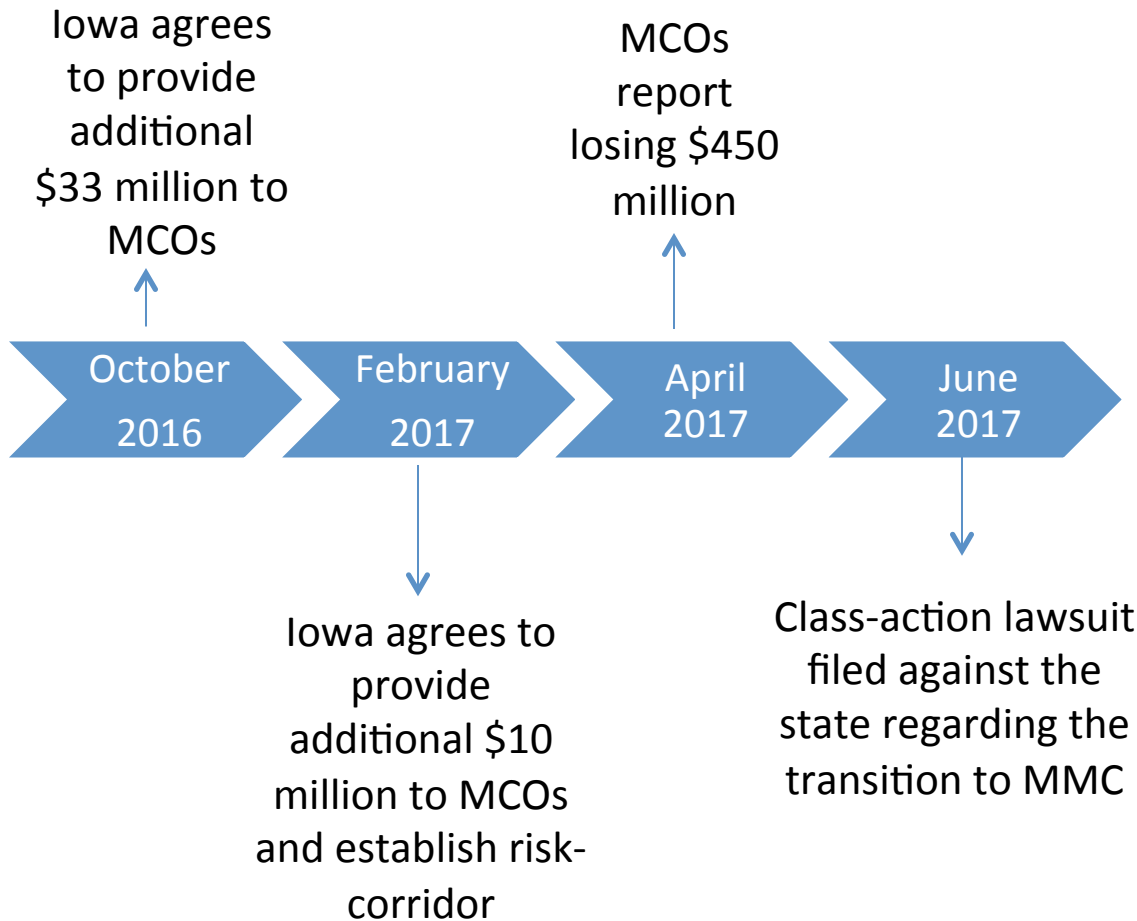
Iowa agrees to provide additional \$33 million to MCOs

MCOs report losing \$450 million

October 2016

February 2017

April 2017

June 2017

Iowa agrees to provide additional \$10 million to MCOs and establish risk-corridor

Class-action lawsuit filed against the state regarding the transition to MMC